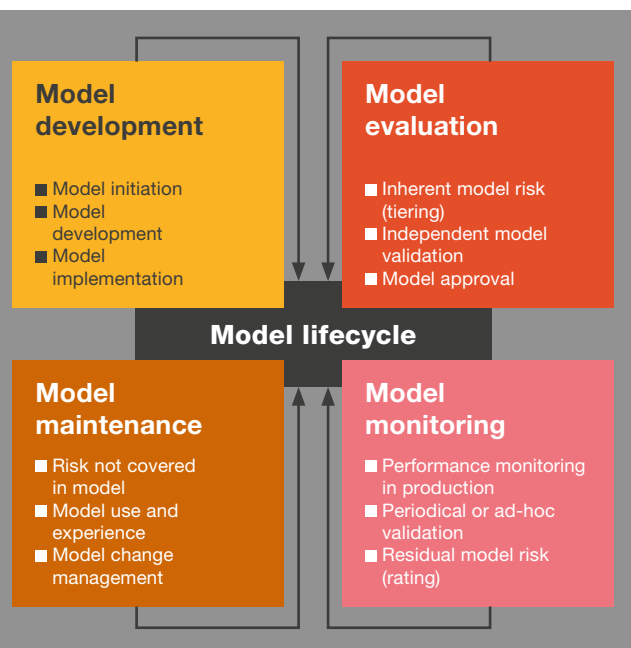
Model development

- Model initiation
- Model development
- Model implementation

Model evaluation

- Inherent model risk (tiering)
- Independent model validation
- Model approval

Model lifecycle

Model maintenance

- Risk not covered in model
- Model use and experience
- Model change management

Model monitoring

- Performance monitoring in production
- Periodical or ad-hoc validation
- Residual model risk (rating)